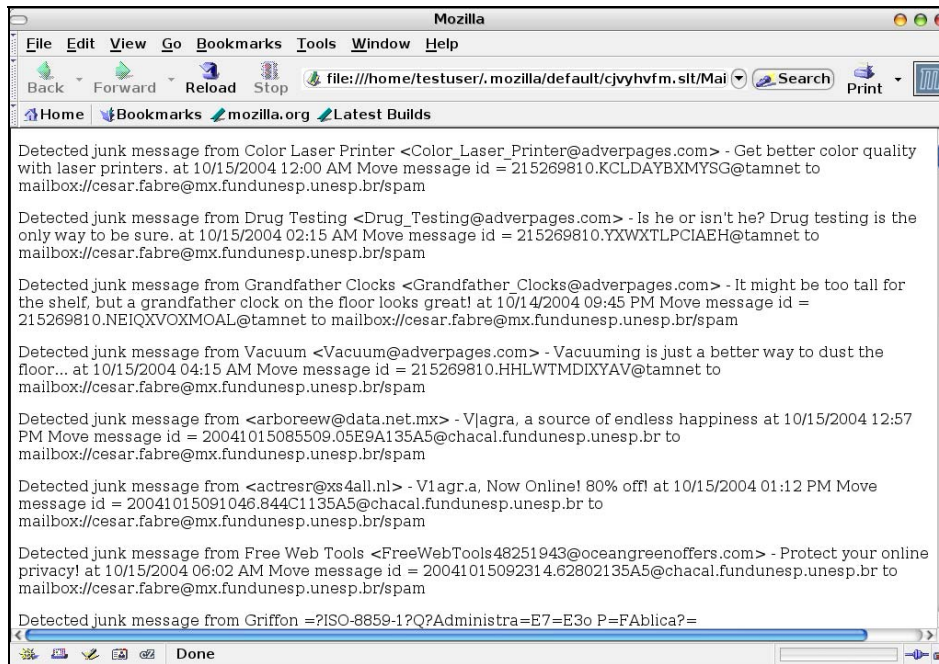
Mozilla

File Edit View Go Bookmarks Tools Window Help

Back Forward Reload Stop file:///home/testuser/.mozilla/default/cjvyhvfm.slt/Mai Search Print

Home Bookmarks mozilla.org Latest Builds

Detected junk message from Color Laser Printer <Color_Laser_Printer@adverpages.com> - Get better color quality with laser printers. at 10/15/2004 12:00 AM Move message id = 215269810.KCLDAYBXMYSG@tamnet to mailbox://cesar.fabre@mx.fundunesp.unesp.br/spam

Detected junk message from Drug Testing <Drug_Testing@adverpages.com> - Is he or isn't he? Drug testing is the only way to be sure. at 10/15/2004 02:15 AM Move message id = 215269810.YXWXTLPCIAEH@tamnet to mailbox://cesar.fabre@mx.fundunesp.unesp.br/spam

Detected junk message from Grandfather Clocks <Grandfather_Clocks@adverpages.com> - It might be too tall for the shelf, but a grandfather clock on the floor looks great! at 10/14/2004 09:45 PM Move message id = 215269810.NEIQXVOXMOAL@tamnet to mailbox://cesar.fabre@mx.fundunesp.unesp.br/spam

Detected junk message from Vacuum <Vacuum@adverpages.com> - Vacuuming is just a better way to dust the floor... at 10/15/2004 04:15 AM Move message id = 215269810.HHLWTMDIXYAV@tamnet to mailbox://cesar.fabre@mx.fundunesp.unesp.br/spam

Detected junk message from <arboreew@data.net.mx> - V|agra, a source of endless happiness at 10/15/2004 12:57 PM Move message id = 20041015085509.05E9A135A5@chacal.fundunesp.unesp.br to mailbox://cesar.fabre@mx.fundunesp.unesp.br/spam

Detected junk message from <actresr@xs4all.nl> - V1agr.a, Now Online! 80% off! at 10/15/2004 01:12 PM Move message id = 20041015091046.844C1135A5@chacal.fundunesp.unesp.br to mailbox://cesar.fabre@mx.fundunesp.unesp.br/spam

Detected junk message from Free Web Tools <FreeWebTools48251943@oceangreenoffers.com> - Protect your online privacy! at 10/15/2004 06:02 AM Move message id = 20041015092314.62802135A5@chacal.fundunesp.unesp.br to mailbox://cesar.fabre@mx.fundunesp.unesp.br/spam

Detected junk message from Griffon =?ISO-8859-1?Q?Administra=E7=E3o P=FAblica?=

Done